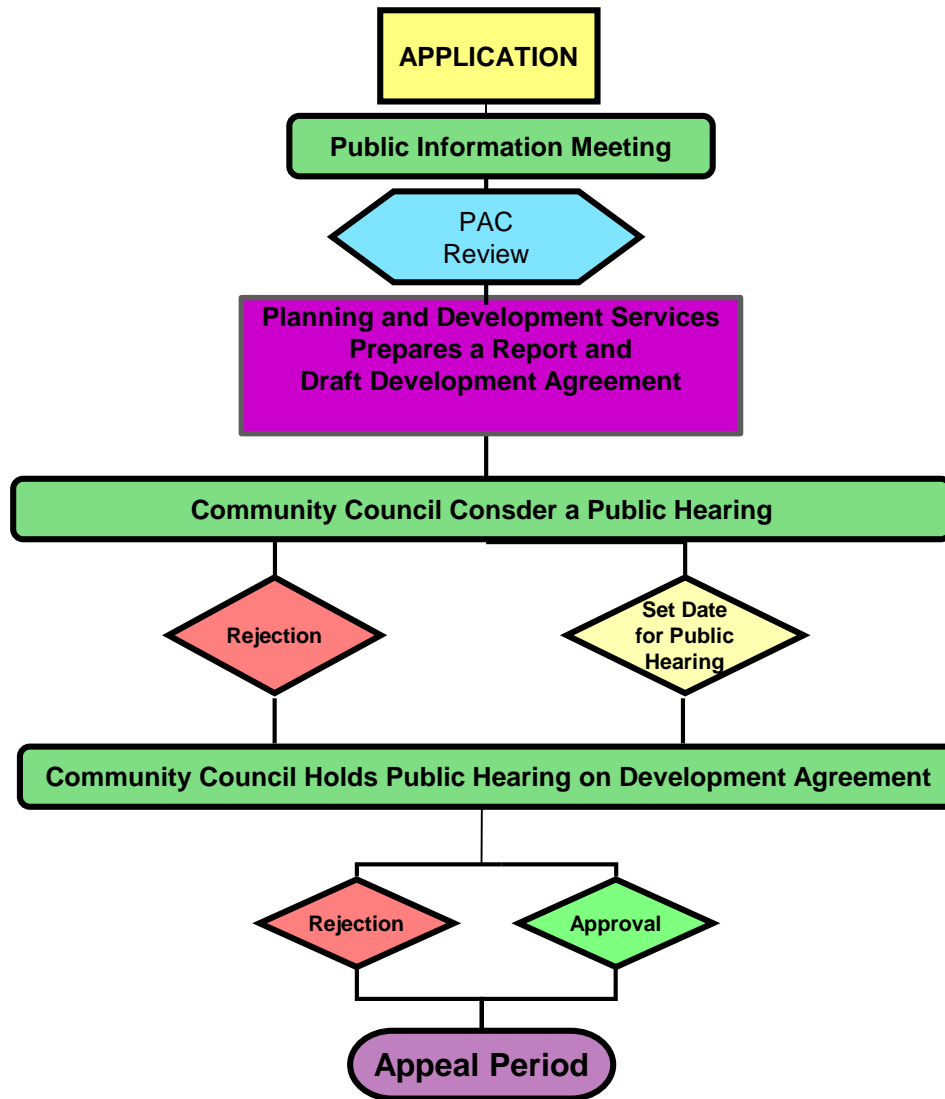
APPLICATION

Public Information Meeting

PAC Review

Planning and Development Services Prepares a Report and Draft Development Agreement

Community Council Consder a Public Hearing

Rejection

Set Date for Public Hearing

Community Council Holds Public Hearing on Development Agreement

Rejection

Approval

Appeal Period